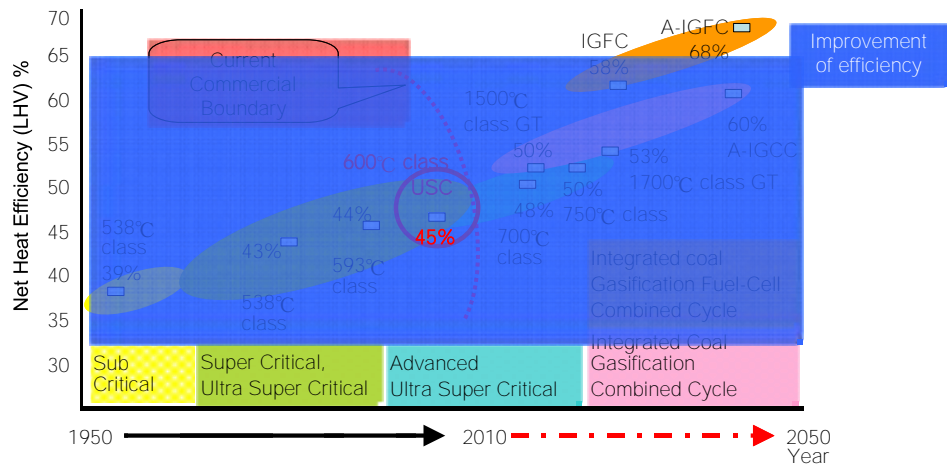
70
65
60
55
50
45
40
35
30

Net Heat Efficiency (LHV) %

Current Commercial Boundary

IGFC
58%

A-IGFC
68%

Improvement of efficiency

1500℃ class GT

60%
A-IGCC

600℃ class

50%

53%

1700℃ class GT

USC

48%

50%
750℃ class

538℃ class
39%

43%

44%

45%

700℃ class

593℃ class

538℃ class

Integrated coal Gasification Fuel-Cell Combined Cycle

Integrated Coal Gasification Combined Cycle

Sub Critical

Super Critical, Ultra Super Critical

Advanced Ultra Super Critical

1950
2010
2050
Year